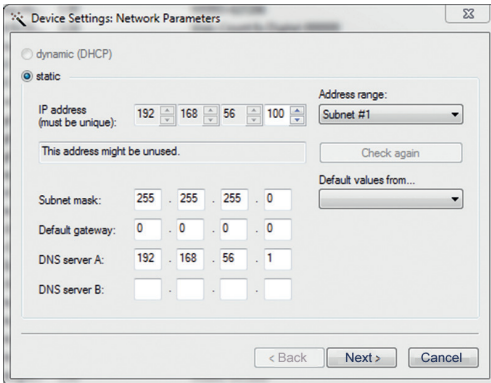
Device Settings: Network Parameters

dynamic (DHCP)

static

IP address (must be unique): 192 . 168 . 56 . 100

Address range:

Subnet #1

This address might be unused.

Check again

Default values from...

Subnet mask: 255 . 255 . 255 . 0

Default gateway: 0 . 0 . 0 . 0

DNS server A: 192 . 168 . 56 . 1

DNS server B: . . .

< Back

Next >

Cancel